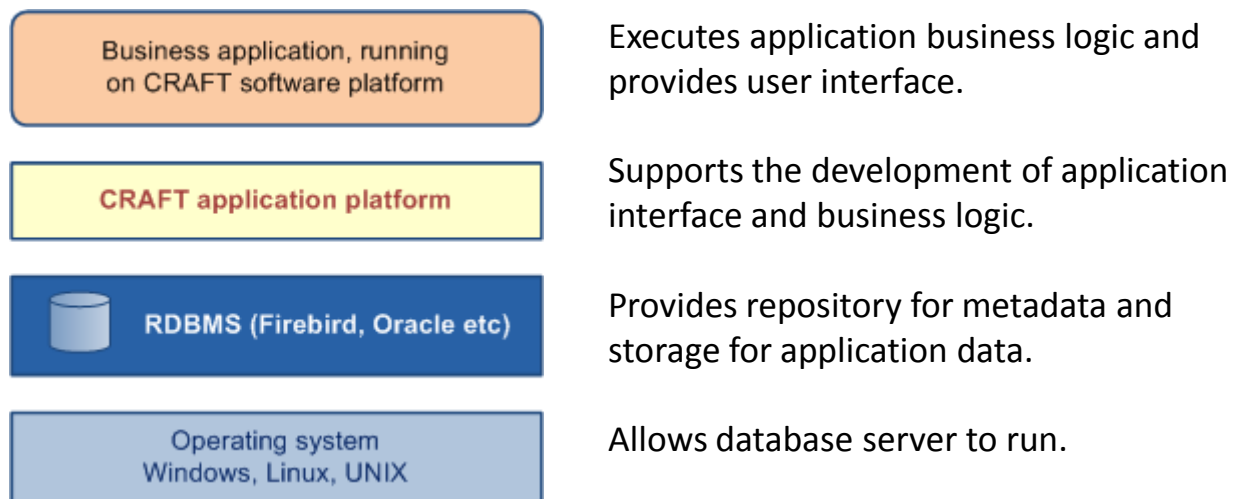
Business application, running on CRAFT software platform

Executes application business logic and provides user interface.

CRAFT application platform

Supports the development of application interface and business logic.

RDBMS (Firebird, Oracle etc)

Provides repository for metadata and storage for application data.

Operating system
Windows, Linux, UNIX

Allows database server to run.